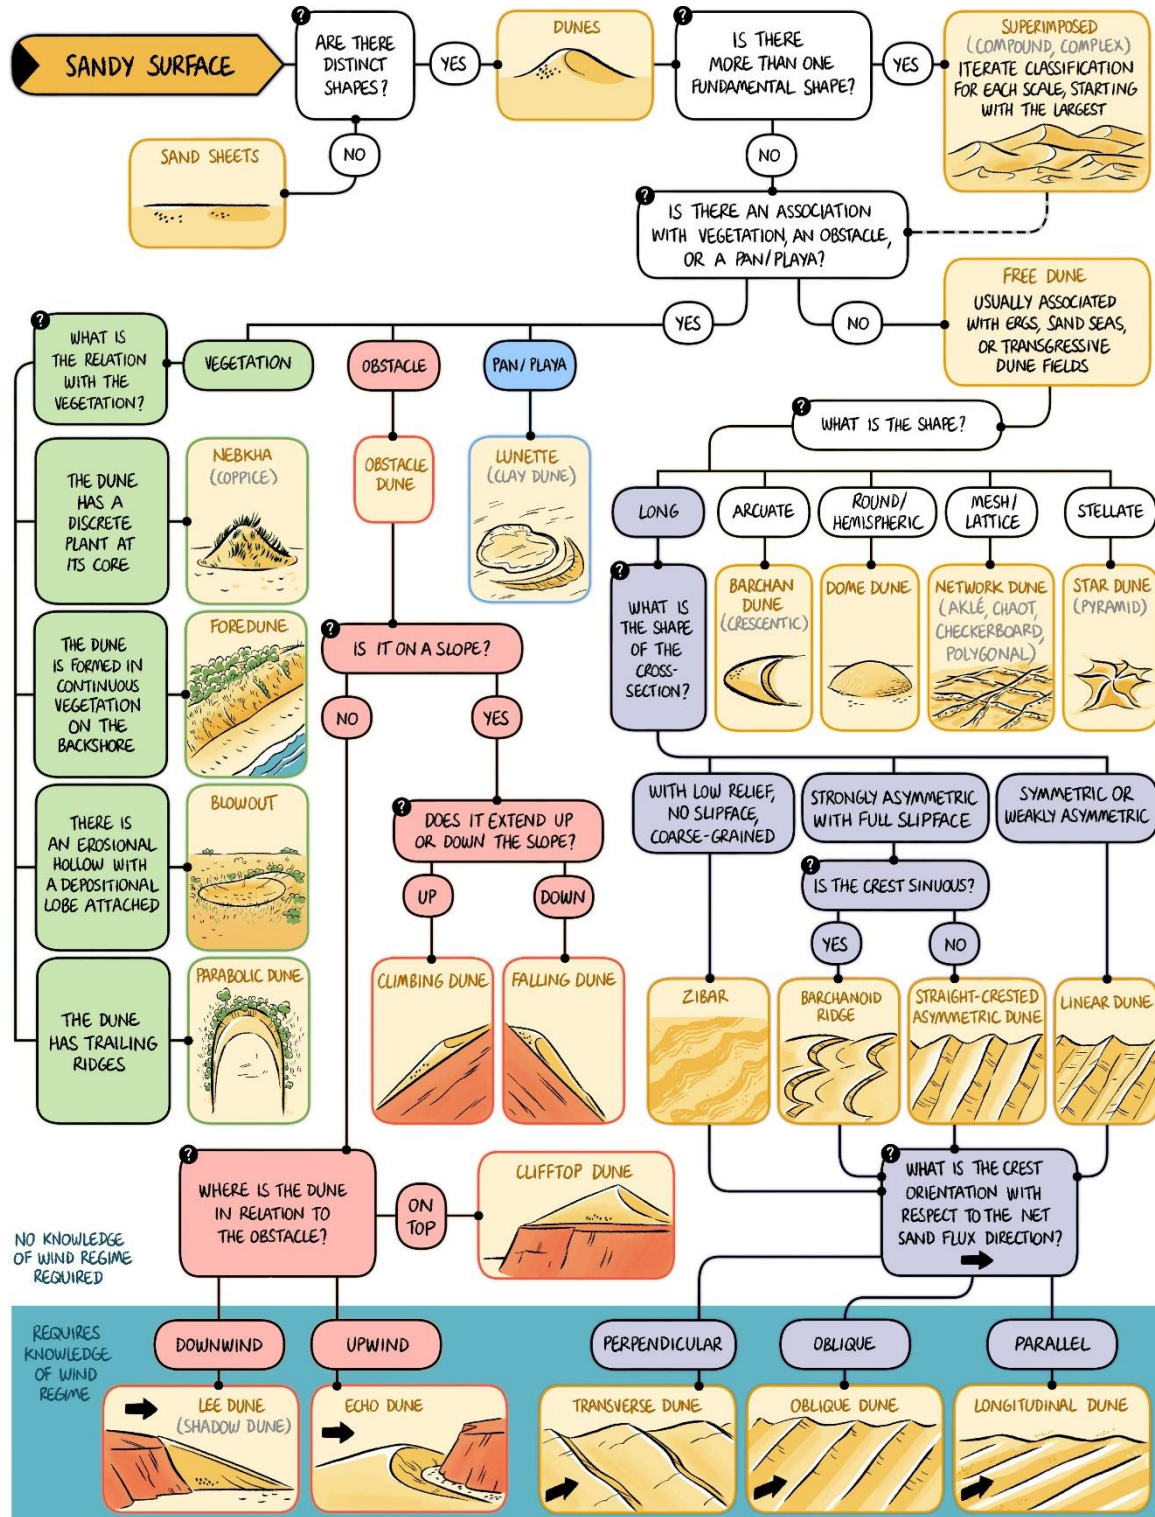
SANDY SURFACE

? ARE THERE DISTINCT SHAPES?

YES

DUNES

? IS THERE MORE THAN ONE FUNDAMENTAL SHAPE?

YES

SUPERIMPOSED (COMPOUND, COMPLEX) ITERATE CLASSIFICATION FOR EACH SCALE, STARTING WITH THE LARGEST

NO

SAND SHEETS

NO

? IS THERE AN ASSOCIATION WITH VEGETATION, AN OBSTACLE, OR A PAN/PLAYA?

YES

NO

FREE DUNE USUALLY ASSOCIATED WITH ERGS, SAND SEAS, OR TRANSGRESSIVE DUNE FIELDS

? WHAT IS THE RELATION WITH THE VEGETATION?

VEGETATION

OBSTACLE

PAN/PLAYA

? WHAT IS THE SHAPE?

THE DUNE HAS A DISCRETE PLANT AT ITS CORE

NEBKHA (COPPICE)

OBSTACLE DUNE

LUNETTE (CLAY DUNE)

LONG

ARCUATE

ROUND/ HEMISPHERIC

MESH/ LATTICE

STELLATE

? WHAT IS THE SHAPE OF THE CROSS-SECTION?

BARCHAN DUNE (CRESCENTIC)

DOME DUNE

NETWORK DUNE (AKLÉ, CHAOT, CHECKERBOARD, POLYGONAL)

STAR DUNE (PYRAMID)

THE DUNE IS FORMED IN CONTINUOUS VEGETATION ON THE BACKSHORE

FOREDUNE

? IS IT ON A SLOPE?

NO

YES

THERE IS AN EROSIONAL HOLLOW WITH A DEPOSITIONAL LOBE ATTACHED

BLOWOUT

? DOES IT EXTEND UP OR DOWN THE SLOPE?

UP

DOWN

WITH LOW RELIEF, NO SLIPFACE, COARSE-GRAINED

STRONGLY ASYMMETRIC WITH FULL SLIPFACE

SYMMETRIC OR WEAKLY ASYMMETRIC

? IS THE CREST SINUOUS?

YES

NO

THE DUNE HAS TRAILING RIDGES

PARABOLIC DUNE

CLIMBING DUNE

FALLING DUNE

ZIBAR

BARCHANOID RIDGE

STRAIGHT-CRESTED ASYMMETRIC DUNE

LINEAR DUNE

? WHERE IS THE DUNE IN RELATION TO THE OBSTACLE?

ON TOP

CLIFFTOP DUNE

? WHAT IS THE CREST ORIENTATION WITH RESPECT TO THE NET SAND FLUX DIRECTION?

NO KNOWLEDGE OF WIND REGIME REQUIRED

REQUIRES KNOWLEDGE OF WIND REGIME

DOWNWIND

UPWIND

PERPENDICULAR

OBLIQUE

PARALLEL

LEE DUNE (SHADOW DUNE)

ECHO DUNE

TRANSVERSE DUNE

OBLIQUE DUNE

LONGITUDINAL DUNE